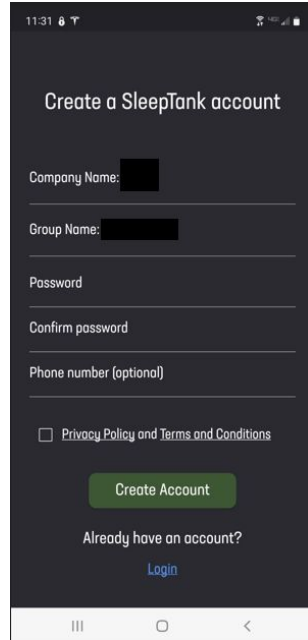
11:31

Create a SleepTank account

Company Name:

Group Name:

Password

Confirm password

Phone number (optional)

Privacy Policy and Terms and Conditions

Create Account

Already have an account?

Login